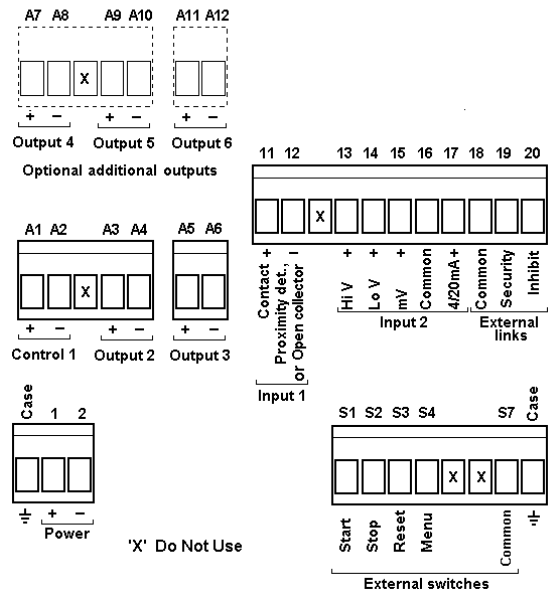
A7 A8 A9 A10 A11 A12

X

+ − + − + −

Output 4 Output 5 Output 6

Optional additional outputs

11 12 13 14 15 16 17 18 19 20

X

Contact + Proximity det., or Open collector −

Input 1

+ Hi V + Lo V + mV Common 4/20mA + Common Security Inhibit

Input 2

External links

A1 A2 A3 A4 A5 A6

X

+ − + − + −

Control 1 Output 2 Output 3

Case 1 2

+ −

Power

'X' Do Not Use

S1 S2 S3 S4 S7 Case

X X

Start Stop Reset Menu Common

External switches